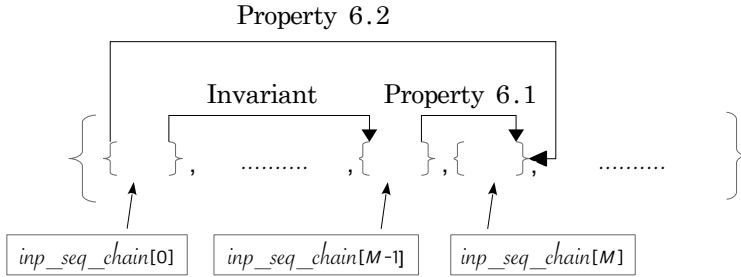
Property 6.2

Invariant

Property 6.1

$\left\{ \{ \quad \}, \quad \ldots\ldots\ldots \quad, \{ \quad \}, \{ \quad \}, \quad \ldots\ldots\ldots \quad \right\}$

$inp\_seq\_chain$[0]

$inp\_seq\_chain$[$M$-1]

$inp\_seq\_chain$[$M$]